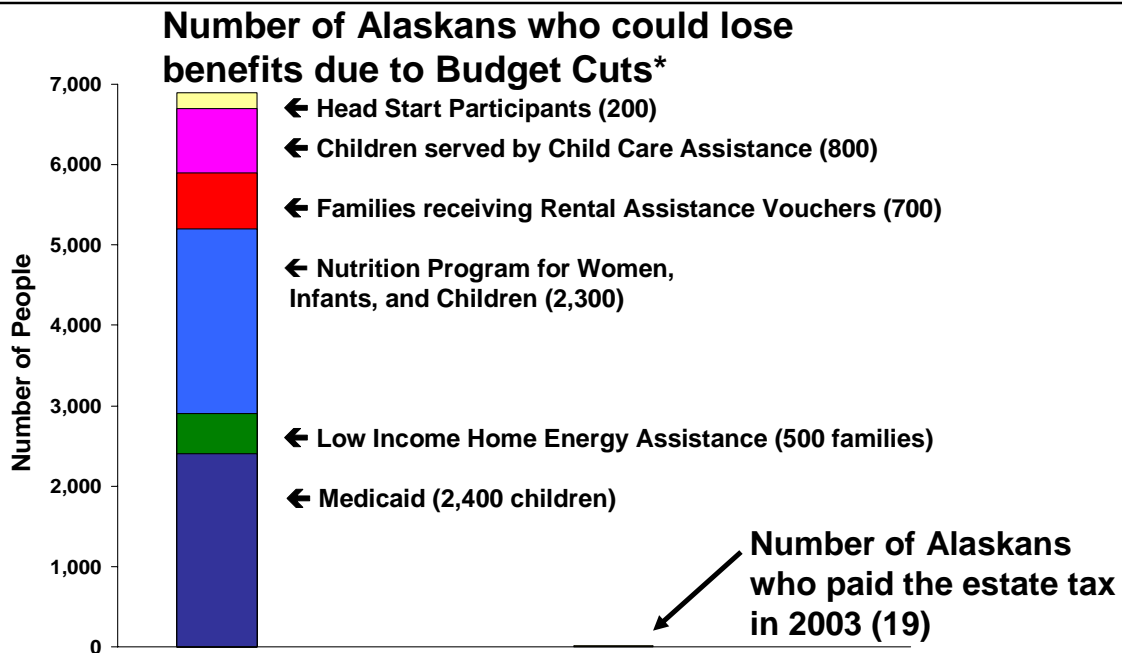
Number of Alaskans who could lose benefits due to Budget Cuts*

Number of People

7,000
6,000
5,000
4,000
3,000
2,000
1,000
0

← Head Start Participants (200)
← Children served by Child Care Assistance (800)
← Families receiving Rental Assistance Vouchers (700)
← Nutrition Program for Women, Infants, and Children (2,300)
← Low Income Home Energy Assistance (500 families)
← Medicaid (2,400 children)

Number of Alaskans who paid the estate tax in 2003 (19)